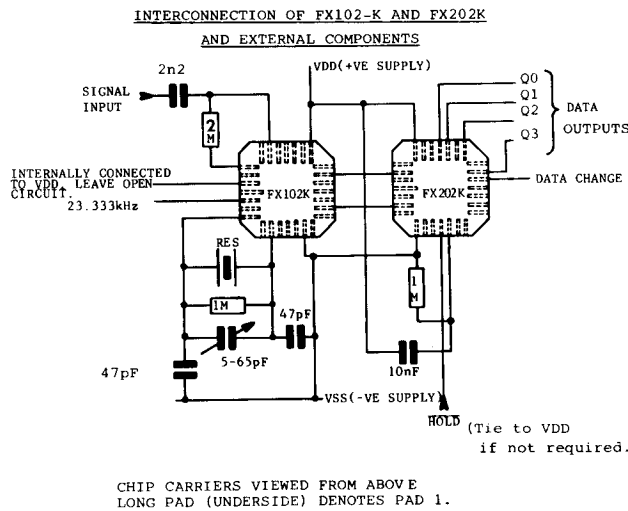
INTERCONNECTION OF FX102-K AND FX202K

AND EXTERNAL COMPONENTS

VDD(+VE SUPPLY)

2n2

SIGNAL INPUT

2 M

INTERNALLY CONNECTED TO VDD. LEAVE OPEN CIRCUIT.

23.333kHz

FX102K

FX202K

Q0
Q1
Q2
Q3

DATA OUTPUTS

DATA CHANGE

RES

1M

1 M

47pF

5-65pF

47pF

10nF

VSS(-VE SUPPLY)

$\overline{HOLD}$ (Tie to VDD if not required.

CHIP CARRIERS VIEWED FROM ABOVE
LONG PAD (UNDERSIDE) DENOTES PAD 1.